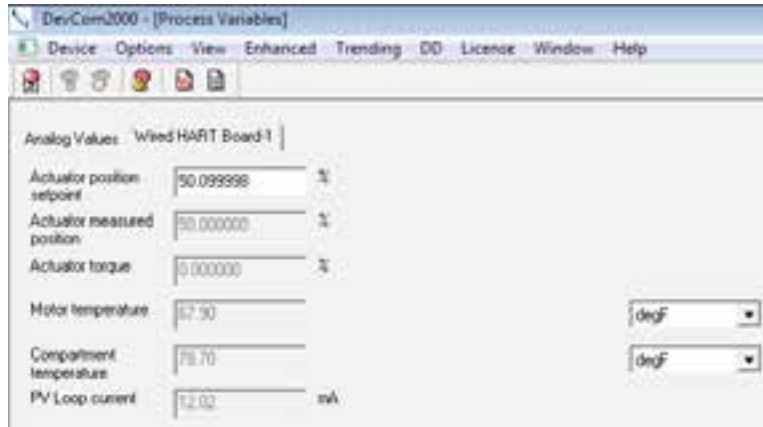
DevCom2000 - [Process Variables]

Device Options View Enhanced Trending DD Licence Window Help

Analog Values Wired HART Board-1

Actuator position setpoint 50.099998 %

Actuator measured position 50.000000 %

Actuator torque 0.000000 %

Motor temperature 67.90 degF

Compartment temperature 78.70 degF

PV Loop current 12.02 mA